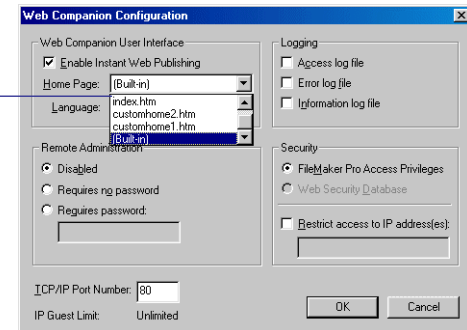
Web Companion Configuration

Web Companion User Interface
Enable Instant Web Publishing
Home Page: (Built-in)
Language:
index.htm
customhome2.htm
customhome1.htm
(Built-in)

Logging
Access log file
Error log file
Information log file

Remote Administration
Disabled
Requires no password
Requires password:

Security
FileMaker Pro Access Privileges
Web Security Database

Restrict access to IP address(es):

TCP/IP Port Number: 80
IP Guest Limit: Unlimited

OK
Cancel